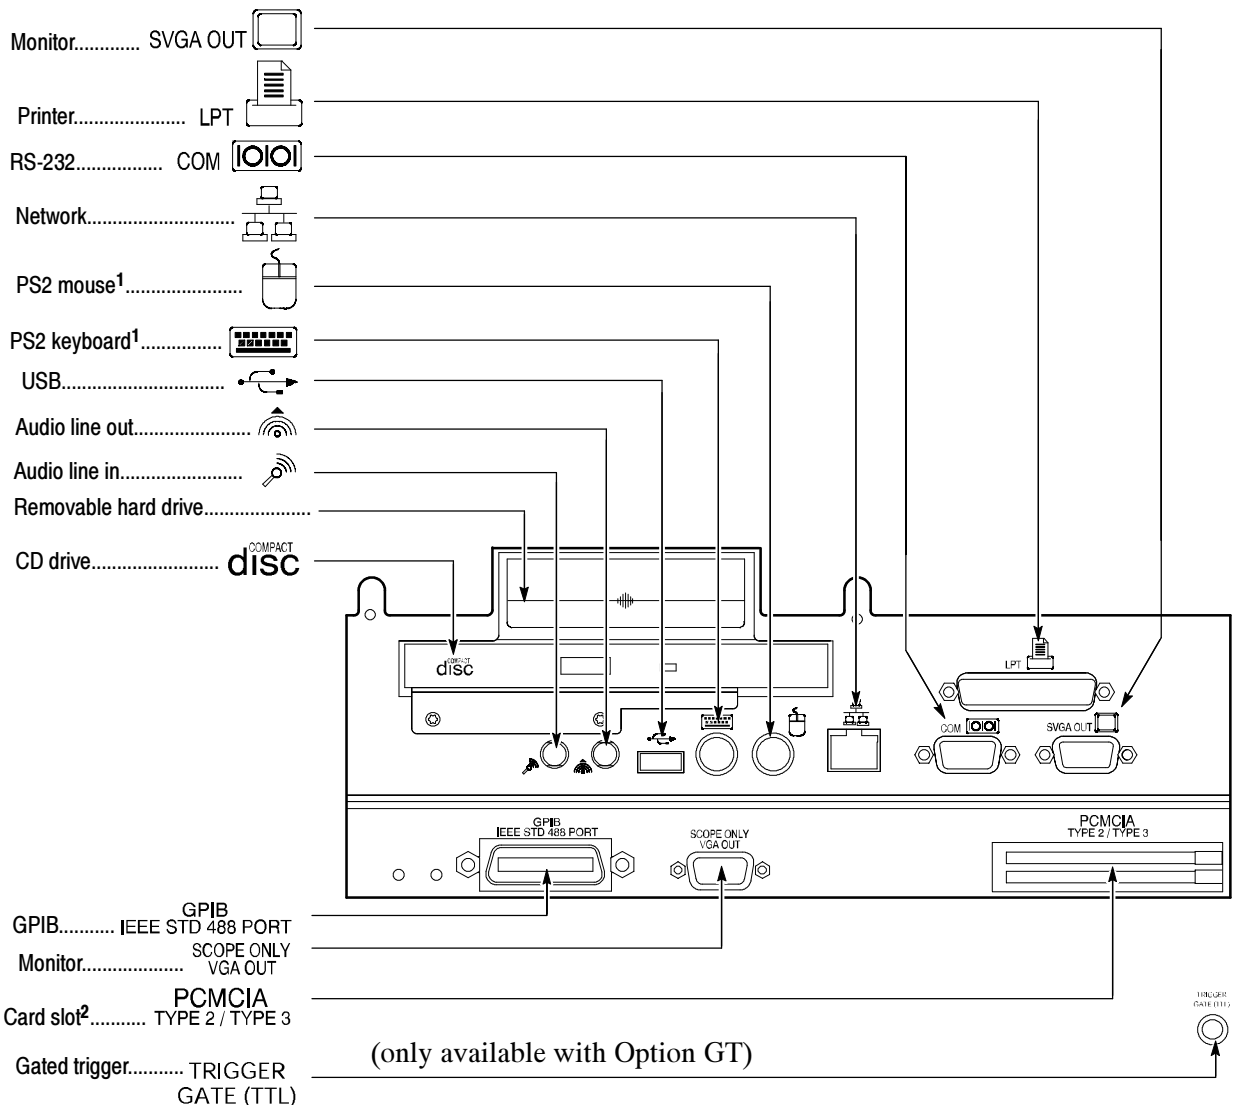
Monitor............ SVGA OUT

Printer..................... LPT

RS-232................ COM

Network...........................

PS2 mouse$^1$.......................

PS2 keyboard$^1$................

USB.........................

Audio line out.......................

Audio line in.......................

Removable hard drive.....................

CD drive......................... disc COMPACT

disc COMPACT

LPT

COM

SVGA OUT

GPIB
IEEE STD 488 PORT

SCOPE ONLY
VGA OUT

PCMCIA
TYPE 2 / TYPE 3

GPIB........... GPIB IEEE STD 488 PORT

Monitor.................... SCOPE ONLY VGA OUT

Card slot$^2$........... PCMCIA TYPE 2 / TYPE 3

TRIGGER GATE (TTL)

Gated trigger........... TRIGGER GATE (TTL)

(only available with Option GT)